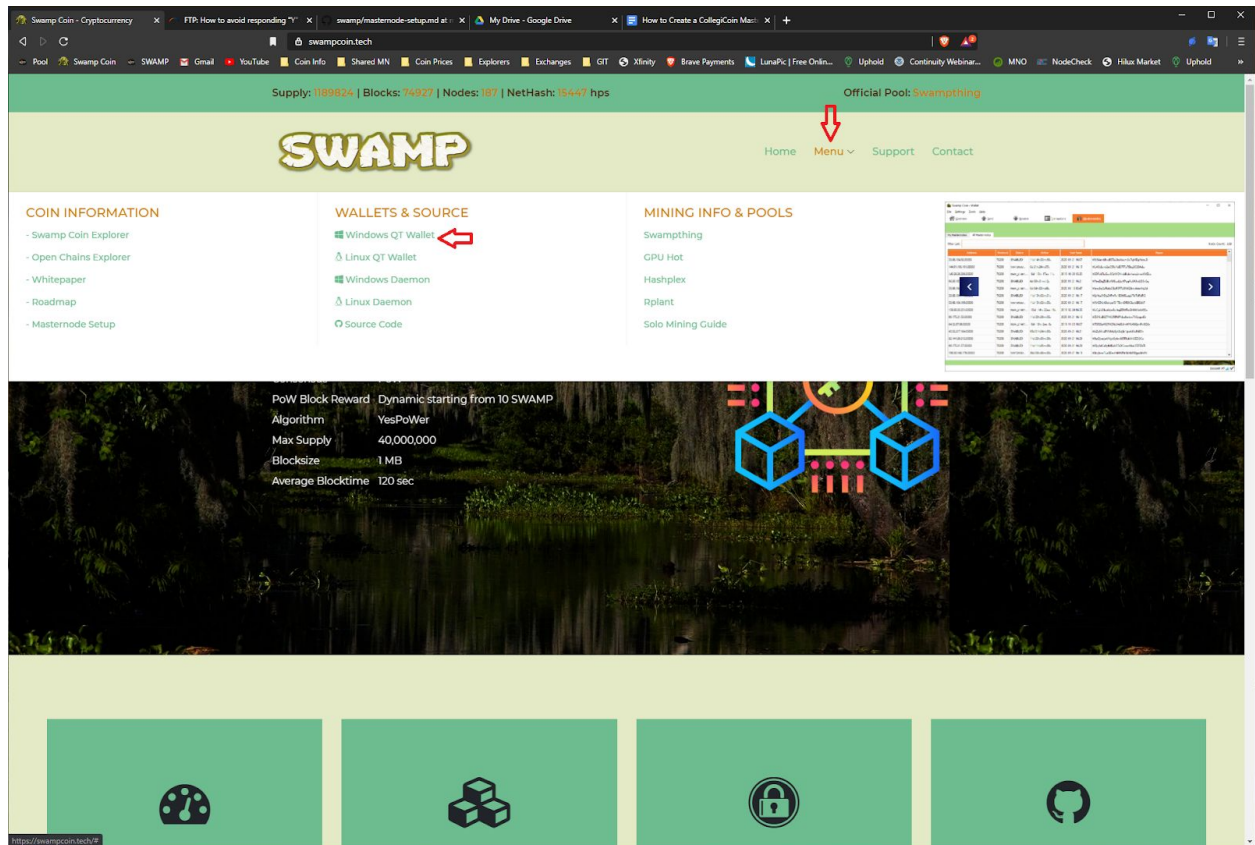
Swamp Coin - Cryptocurrency | FTP: How to avoid responding "Y" | swamp/masternode-setup.md at | My Drive - Google Drive | How to Create a CollegiCoin Mast

swampcoin.tech

Pool | Swamp Coin | SWAMP | Gmail | YouTube | Coin Info | Shared MN | Coin Prices | Explorers | Exchanges | GIT | Xfinity | Brave Payments | LunaPic | Free Onlin... | Uphold | Continuity Webinar... | MNO | NodeCheck | Hilux Market | Uphold

Supply: 1189824 | Blocks: 74927 | Nodes: 187 | NetHash: 15447 hps

Official Pool: Swampthing

SWAMP

Home Menu Support Contact

COIN INFORMATION
- Swamp Coin Explorer
- Open Chains Explorer
- Whitepaper
- Roadmap
- Masternode Setup

WALLETS & SOURCE
Windows QT Wallet
Linux QT Wallet
Windows Daemon
Linux Daemon
Source Code

MINING INFO & POOLS
Swampthing
GPU Hot
Hashplex
Rplant
Solo Mining Guide

PoW Block Reward Dynamic starting from 10 SWAMP
Algorithm YesPoWer
Max Supply 40,000,000
Blocksize 1 MB
Average Blocktime 120 sec

https://swampcoin.tech/#